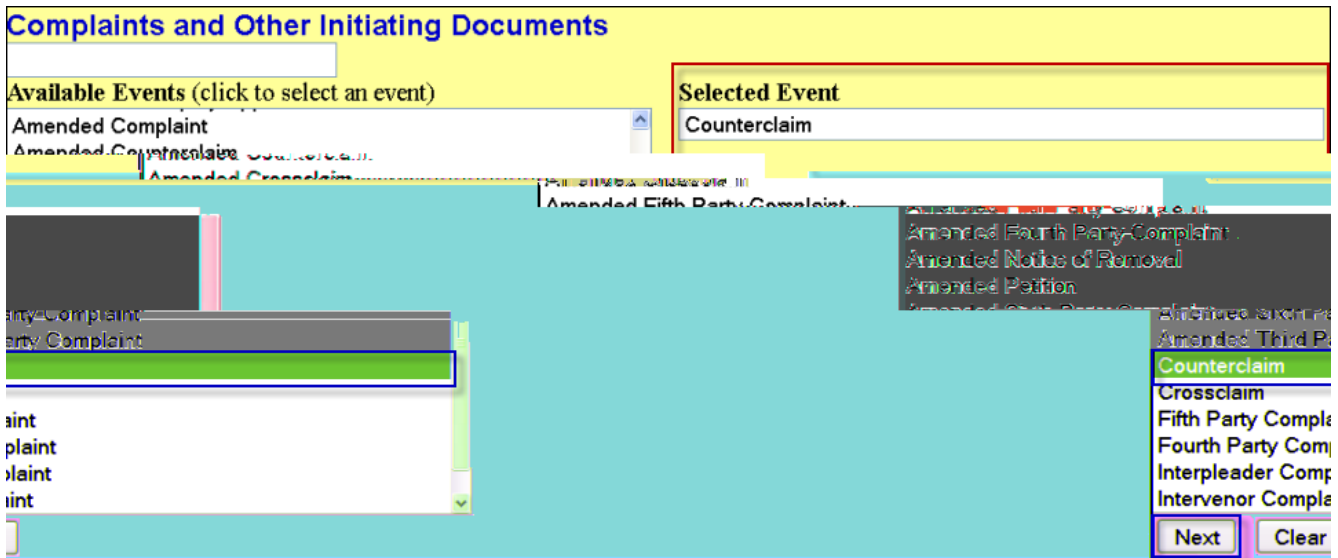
Complaints and Other Initiating Documents

Available Events (click to select an event)

Amended Complaint

Amended Counterclaim

Amended Crossclaim

Amended Fifth Party Complaint

Amended Fourth Party Complaint

Amended Notice of Removal

Amended Petition

Amended Sixth Pa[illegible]

Amended Third Pa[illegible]

Counterclaim

Crossclaim

Fifth Party Compla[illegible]

Fourth Party Comp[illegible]

Interpleader Comp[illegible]

Intervenor Compla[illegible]

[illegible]rty Complaint

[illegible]rty Complaint

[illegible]aint

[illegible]plaint

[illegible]laint

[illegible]int

Selected Event

Counterclaim

Next

Clear